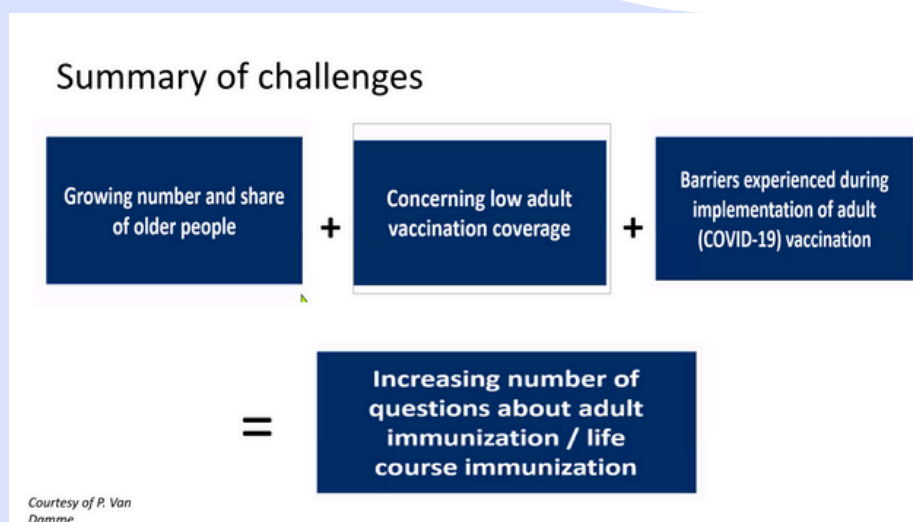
Summary of challenges

Growing number and share of older people

+

Concerning low adult vaccination coverage

+

Barriers experienced during implementation of adult (COVID-19) vaccination

=

Increasing number of questions about adult immunization / life course immunization

Courtesy of P. Van Damme